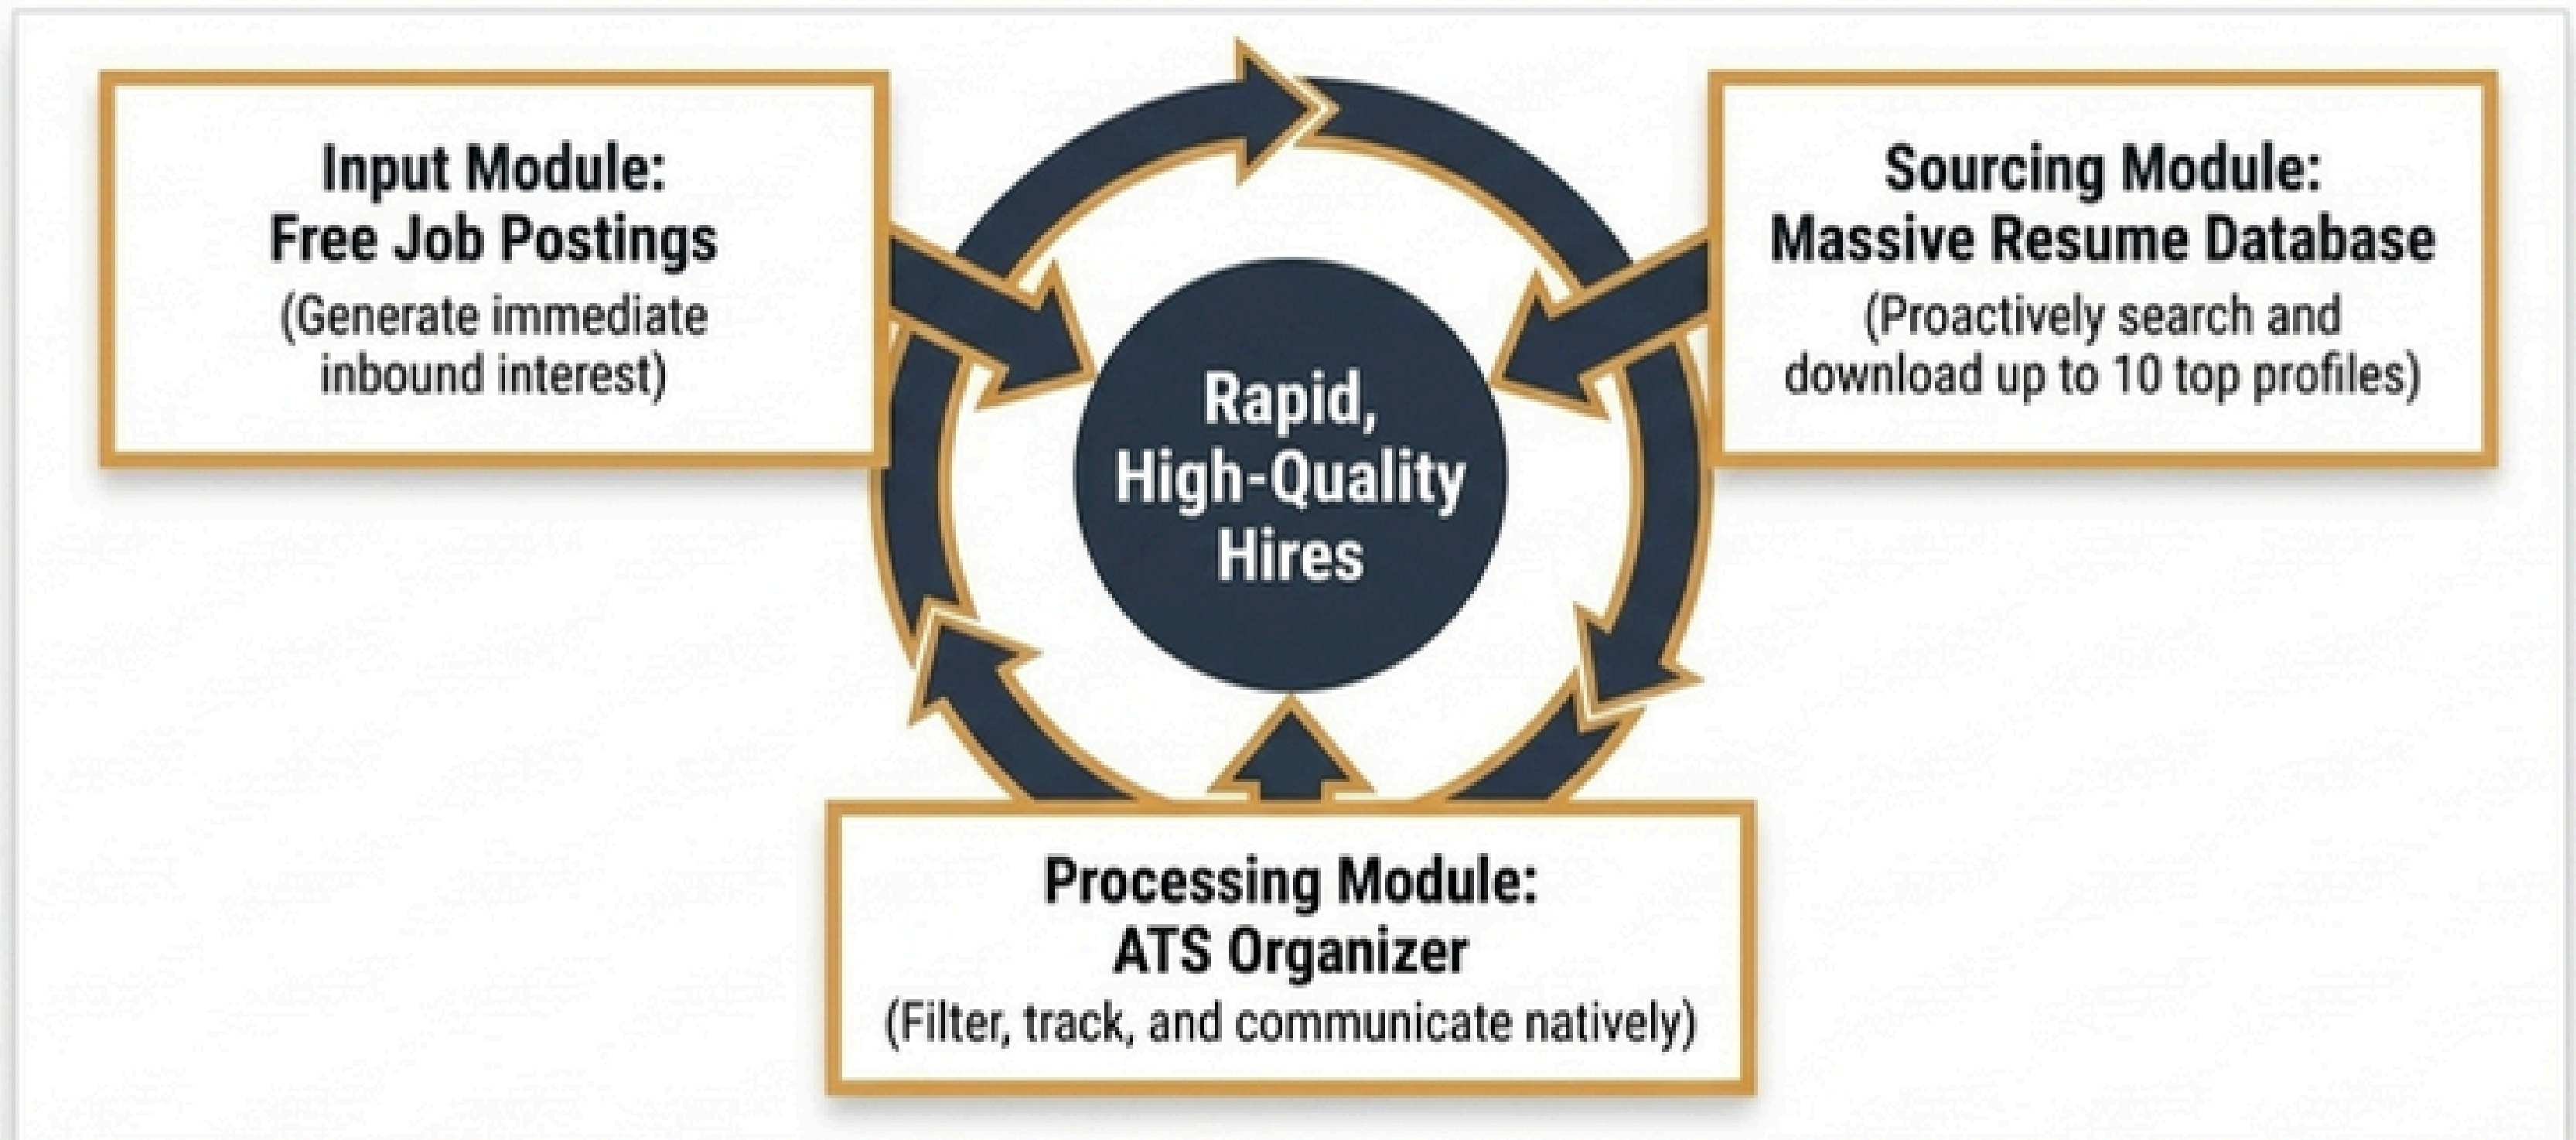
Input Module:
Free Job Postings
(Generate immediate inbound interest)

Sourcing Module:
Massive Resume Database
(Proactively search and download up to 10 top profiles)

Rapid, High-Quality Hires

Processing Module:
ATS Organizer
(Filter, track, and communicate natively)